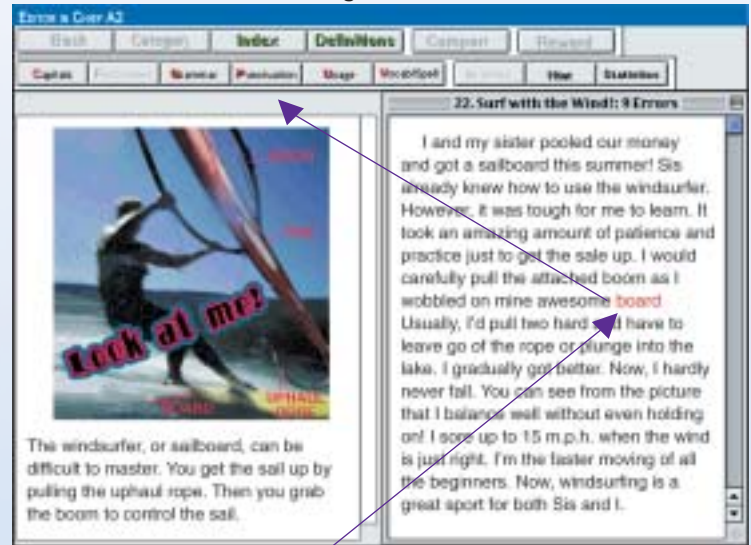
Editor in Chief A2

Back | Category | Index | Definitions | Compare | Reward

Capitals | Punctuation | Grammar | Punctuation | Usage | Vocab/Spell | Hint | Statistics

22. Surf with the Wind!: 9 Errors

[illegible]

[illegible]

Look at me!

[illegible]

UPHAUL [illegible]

The windsurfer, or sailboard, can be difficult to master. You get the sail up by pulling the uphaul rope. Then you grab the boom to control the sail.

I and my sister pooled our money and got a sailboard this summer! Sis already knew how to use the windsurfer. However, it was tough for me to learn. It took an amazing amount of patience and practice just to get the sale up. I would carefully pull the attached boom as I wobbled on mine awesome board. Usually, I'd pull two hard and have to leave go of the rope or plunge into the lake. I gradually got better. Now, I hardly never fall. You can see from the picture that I balance well without even holding on! I sore up to 15 m.p.h. when the wind is just right. I'm the faster moving of all the beginners. Now, windsurfing is a great sport for both Sis and I.